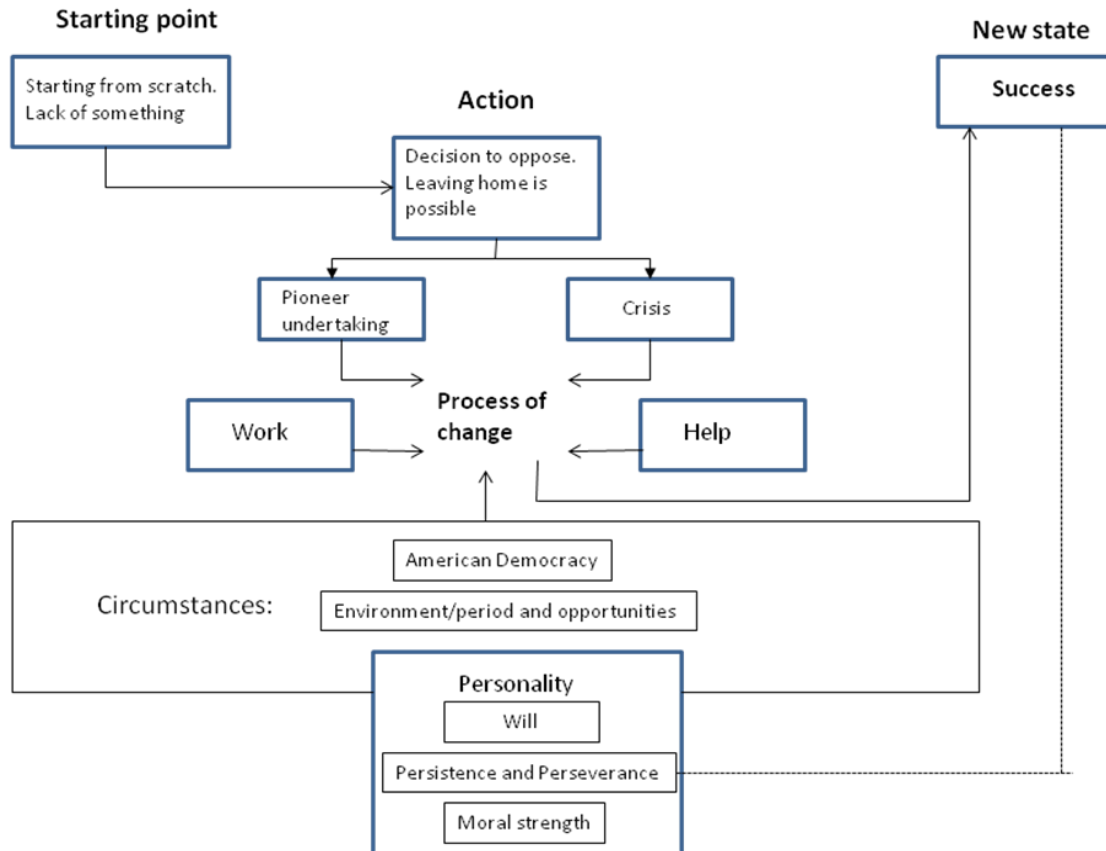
Starting point

Starting from scratch. Lack of something

Action

Decision to oppose. Leaving home is possible

New state

Success

Pioneer undertaking

Crisis

Work

Process of change

Help

American Democracy

Circumstances:

Environment/period and opportunities

Personality

Will

Persistence and Perseverance

Moral strength